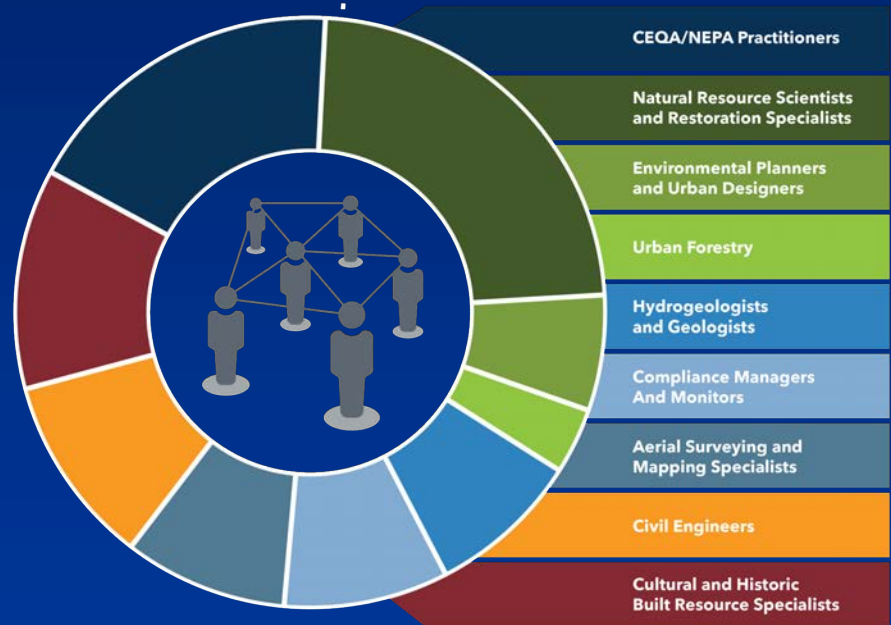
CEQA/NEPA Practitioners

Natural Resource Scientists and Restoration Specialists

Environmental Planners and Urban Designers

Urban Forestry

Hydrogeologists and Geologists

Compliance Managers And Monitors

Aerial Surveying and Mapping Specialists

Civil Engineers

Cultural and Historic Built Resource Specialists